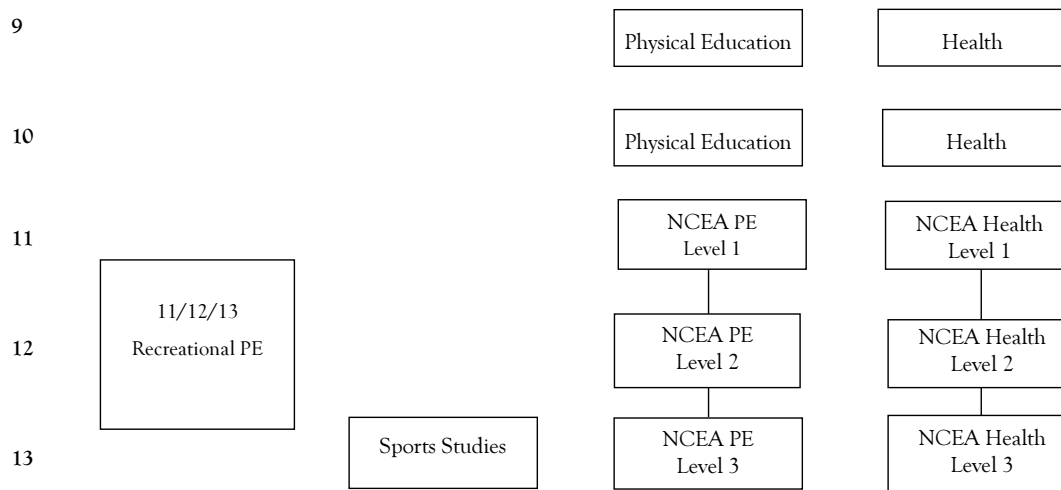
9

Physical Education

Health

10

Physical Education

Health

11

NCEA PE Level 1

NCEA Health Level 1

11/12/13 Recreational PE

12

NCEA PE Level 2

NCEA Health Level 2

13

Sports Studies

NCEA PE Level 3

NCEA Health Level 3